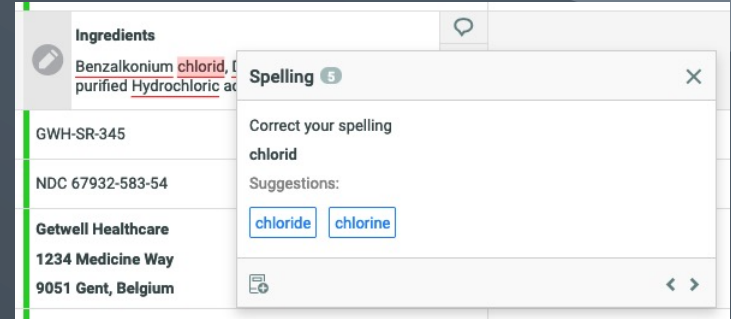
Ingredients

Benzalkonium chlorid, D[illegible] purified Hydrochloric ac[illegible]

GWH-SR-345

NDC 67932-583-54

Getwell Healthcare

1234 Medicine Way

9051 Gent, Belgium

Spelling 5

Correct your spelling

chlorid

Suggestions:

chloride

chlorine